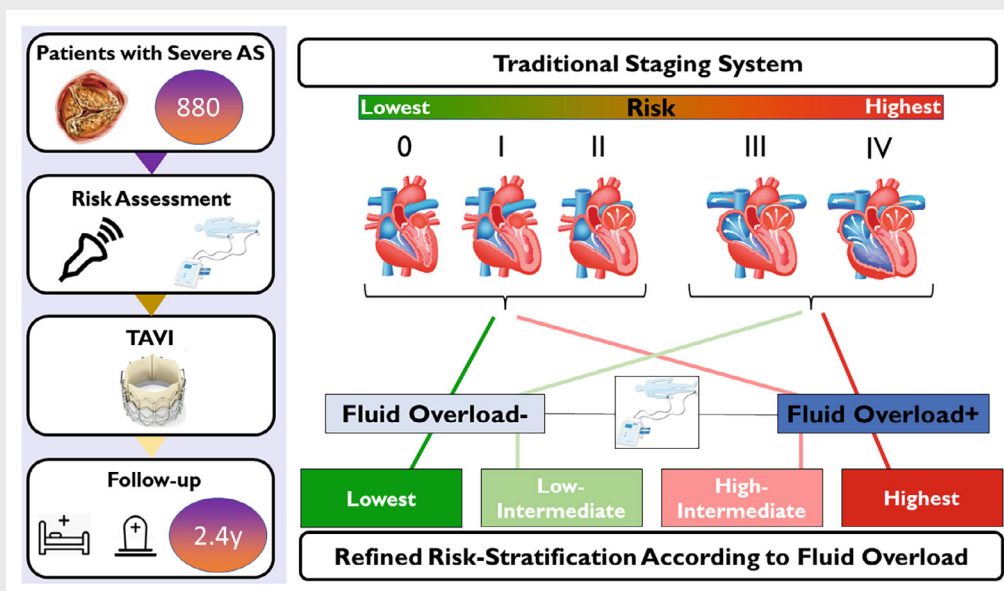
Patients with Severe AS

880

Risk Assessment

TAVI

Follow-up

2.4y

Traditional Staging System

Lowest Risk Highest

0 I II III IV

Fluid Overload-

Fluid Overload+

Lowest

Low-Intermediate

High-Intermediate

Highest

Refined Risk-Stratification According to Fluid Overload